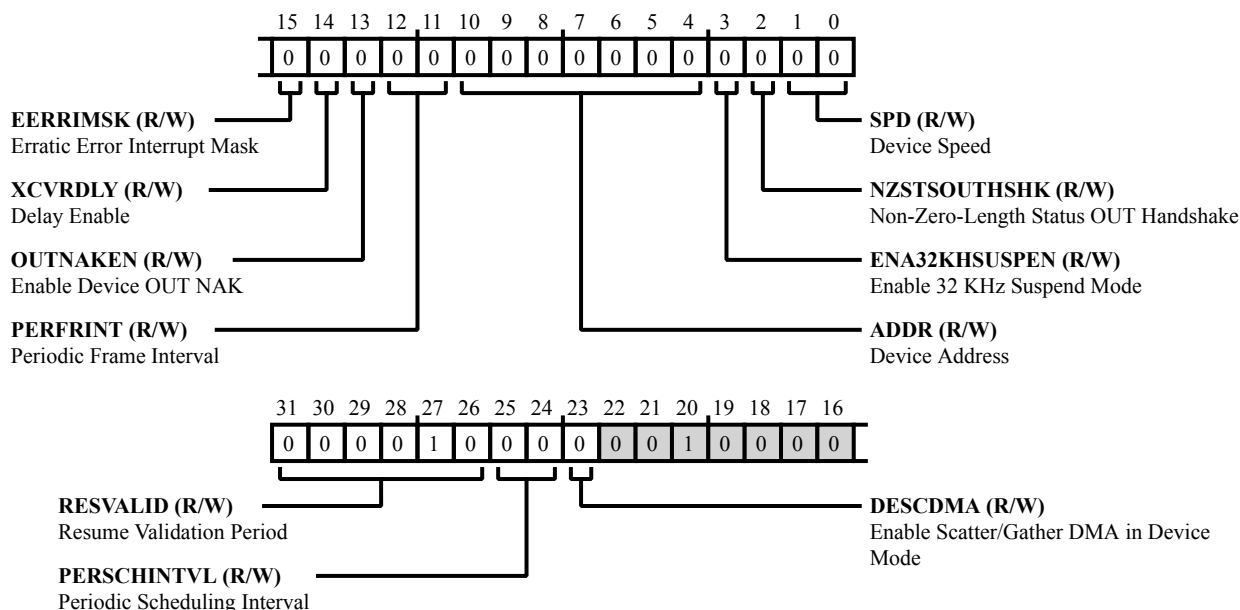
15 14 13 12 11 10 9 8 7 6 5 4 3 2 1 0

0 0 0 0 0 0 0 0 0 0 0 0 0 0 0 0

**EERRIMSK (R/W)**
Erratic Error Interrupt Mask

**XCVRDLY (R/W)**
Delay Enable

**OUTNAKEN (R/W)**
Enable Device OUT NAK

**PERFRINT (R/W)**
Periodic Frame Interval

**SPD (R/W)**
Device Speed

**NZSTSOUTHSHK (R/W)**
Non-Zero-Length Status OUT Handshake

**ENA32KHSUSPEN (R/W)**
Enable 32 KHz Suspend Mode

**ADDR (R/W)**
Device Address

31 30 29 28 27 26 25 24 23 22 21 20 19 18 17 16

0 0 0 0 1 0 0 0 0 0 0 1 0 0 0 0

**RESVALID (R/W)**
Resume Validation Period

**PERSCHINTVL (R/W)**
Periodic Scheduling Interval

**DESCDMA (R/W)**
Enable Scatter/Gather DMA in Device Mode